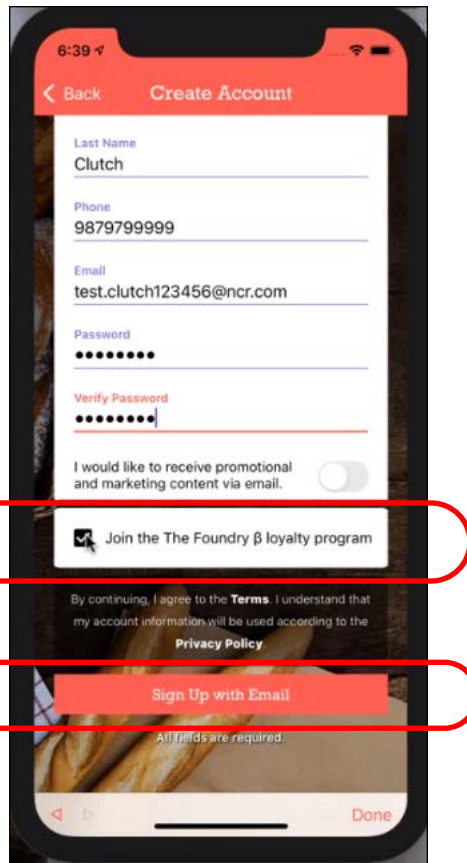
6:39

Back Create Account

Last Name
Clutch

Phone
9879799999

Email
test.clutch123456@ncr.com

Password
••••••••

Verify Password
••••••••

I would like to receive promotional and marketing content via email.

Join the The Foundry β loyalty program

By continuing, I agree to the **Terms**. I understand that my account information will be used according to the **Privacy Policy**.

Sign Up with Email

All fields are required.

Done